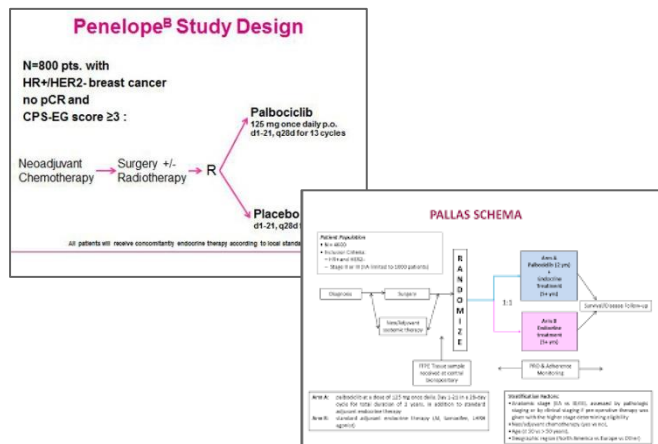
Penelope$^B$ Study Design

N=800 pts. with HR+/HER2- breast cancer no pCR and CPS-EG score ≥3 :

Neoadjuvant Chemotherapy → Surgery +/- Radiotherapy → R

Palbociclib
125 mg once daily p.o. d1-21, q28d for 13 cycles

Placebo
d1-21, q28d

All patients will receive concomitantly endocrine therapy according to local standa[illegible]

PALLAS SCHEMA

Patient Population
• N = 4600
• Inclusion Criteria:
– HR+ and HER2-
– Stage II or III (IIA limited to 1000 patients)

Diagnosis

Surgery

Neo/adjuvant systemic therapy

R A N D O M I Z E

1:1

Arm A: Palbociclib (2 yrs) + Endocrine treatment (5+ yrs)

Arm B: Endocrine treatment (5+ yrs)

Survival/Disease follow-up

FFPE Tissue sample received at central biorepository

PRO & Adherence Monitoring

Arm A: palbociclib at a dose of 125 mg once daily, Day 1-21 in a 28-day cycle for total duration of 2 years, in addition to standard adjuvant endocrine therapy
Arm B: standard adjuvant endocrine therapy (AI, tamoxifen, LHRH agonist)

Stratification Factors:
• Anatomic stage (IIA vs IIB/III), assessed by pathologic staging or by clinical staging if pre-operative therapy was given with the higher stage determining eligibility
• Neo/adjuvant chemotherapy (yes vs no)
• Age (≤ 50 vs > 50 years)
• Geographic region (North America vs Europe vs Other)